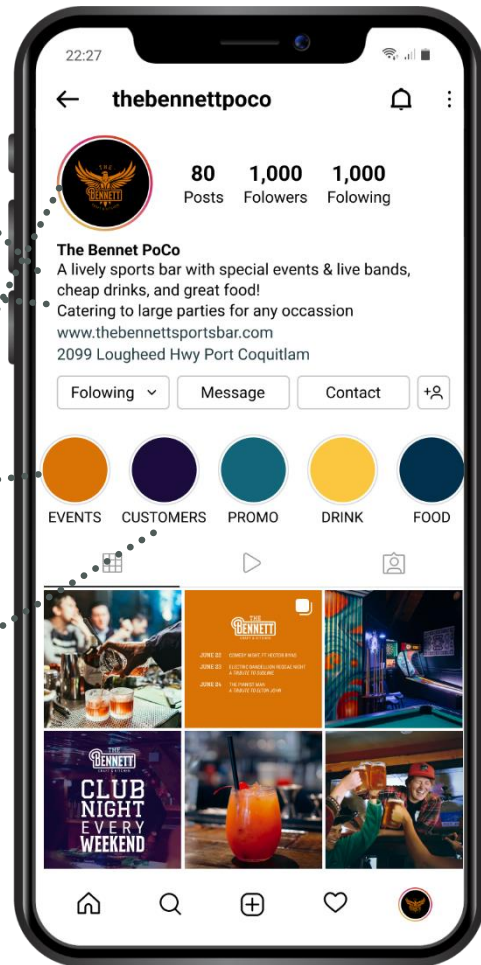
22:27

thebennettpoco

THE BENNETT

80 Posts
1,000 Folowers
1,000 Folowing

The Bennet PoCo
A lively sports bar with special events & live bands, cheap drinks, and great food!
Catering to large parties for any occassion
www.thebennettsportsbar.com
2099 Lougheed Hwy Port Coquitlam

Folowing
Message
Contact

EVENTS
CUSTOMERS
PROMO
DRINK
FOOD

THE BENNETT

JUNE 22 COMEDY NIGHT FT HECTOR RYAS
JUNE 23 ELECTRIC MANDELLION REGGAE NIGHT A TRIBUTE TO SUBLIME
JUNE 24 THE PARROT MAN A TRIBUTE TO ELTON JOHN

THE BENNETT
CLUB NIGHT EVERY WEEKEND